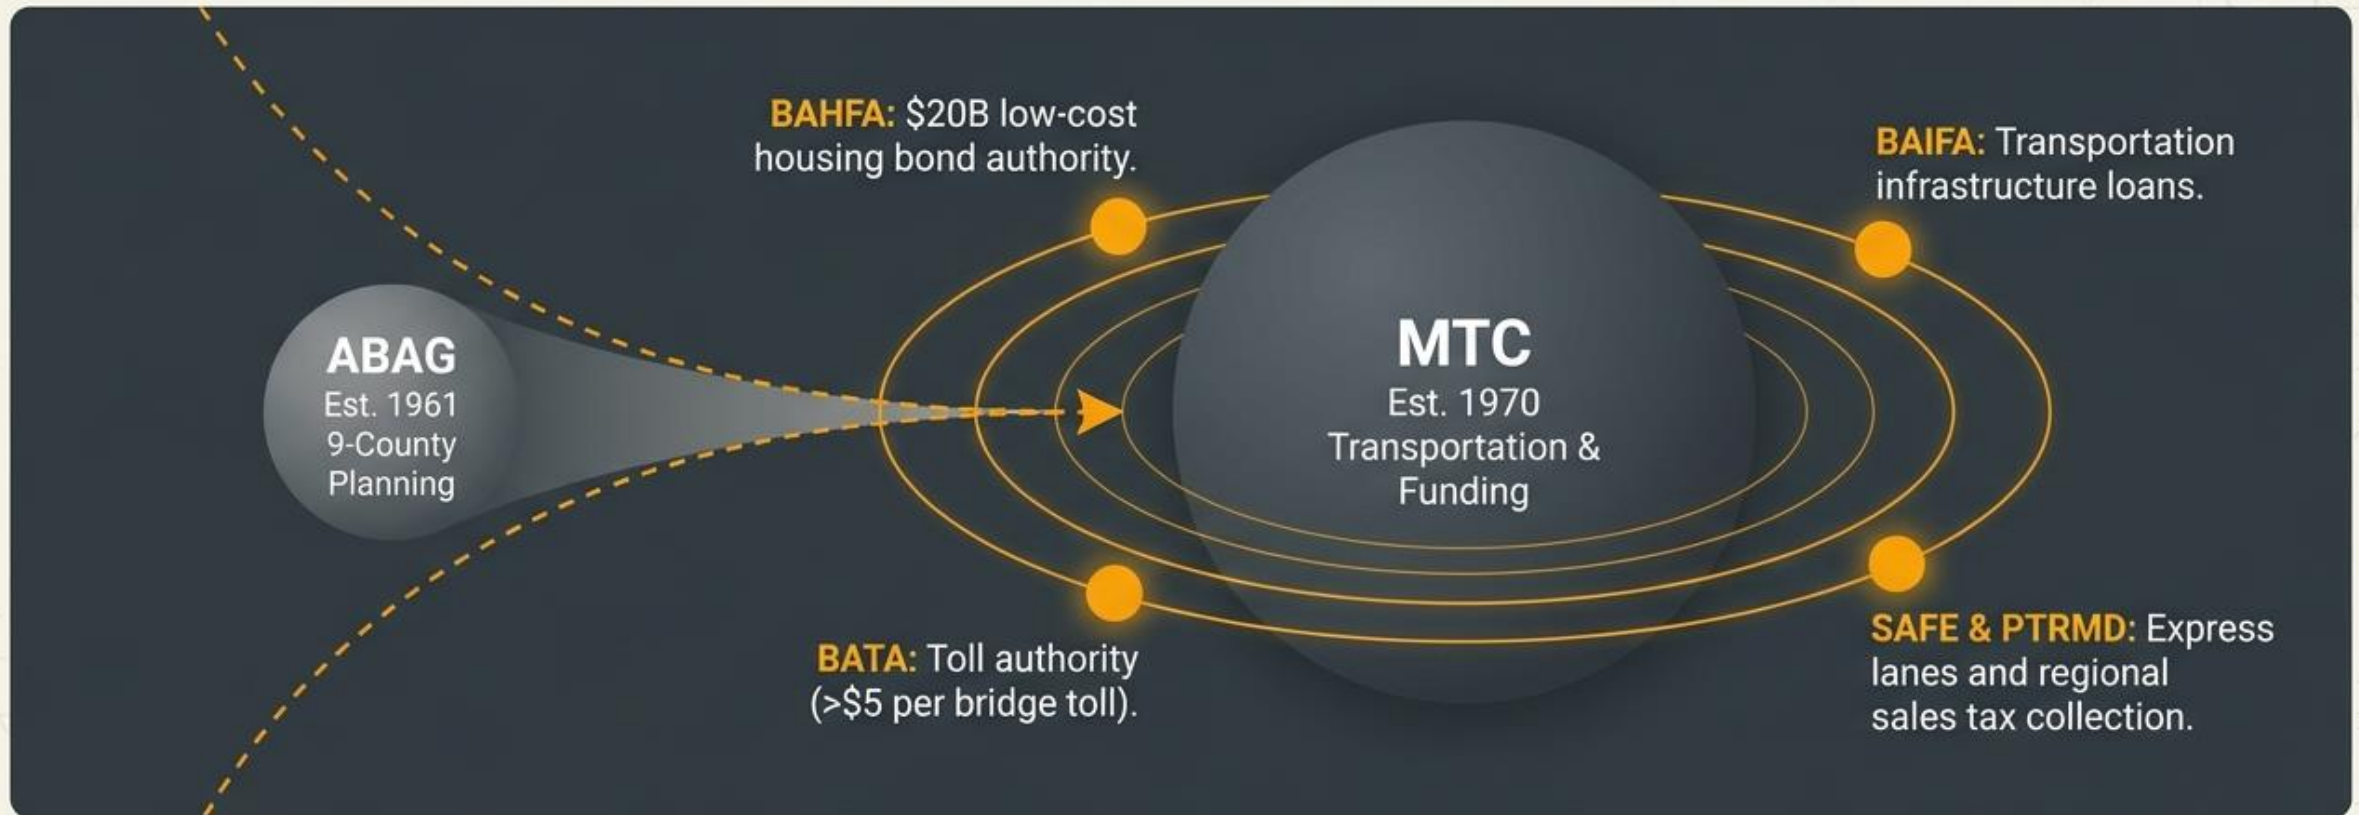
BAHFA: \$20B low-cost housing bond authority.

BAIFA: Transportation infrastructure loans.

ABAG
Est. 1961
9-County
Planning

MTC
Est. 1970
Transportation &
Funding

BATA: Toll authority (>\$5 per bridge toll).

SAFE & PTRMD: Express lanes and regional sales tax collection.